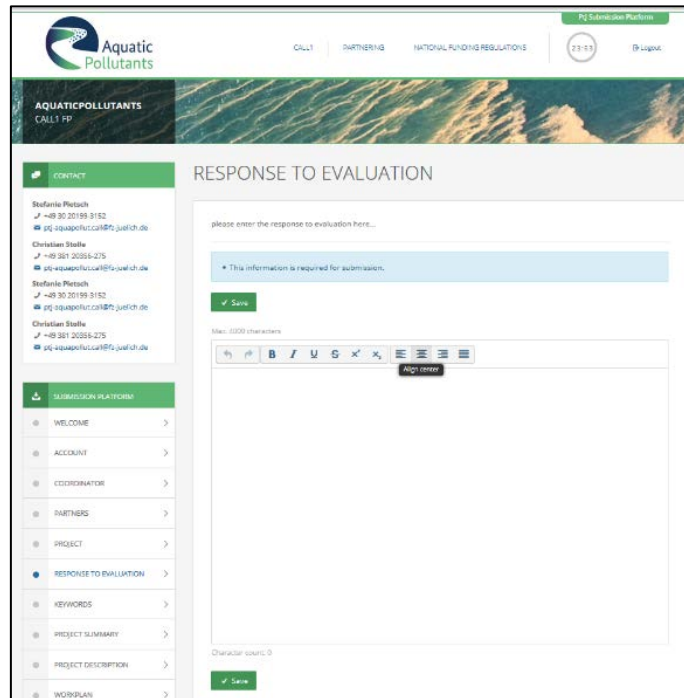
PtJ Submission Platform

Aquatic Pollutants

CALL1 PARTNERING NATIONAL FUNDING REGULATIONS 23:53 Logout

AQUATICPOLLUTANTS
CALL1 FP

CONTACT

Stefanie Pietsch
+49 30 20199-3152
ptj-aquapollut.call@fz-juelich.de
Christian Stolle
+49 381 20356-275
ptj-aquapollut.call@fz-juelich.de
Stefanie Pietsch
+49 30 20199-3152
ptj-aquapollut.call@fz-juelich.de
Christian Stolle
+49 381 20356-275
ptj-aquapollut.call@fz-juelich.de

SUBMISSION PLATFORM

WELCOME
ACCOUNT
COORDINATOR
PARTNERS
PROJECT
RESPONSE TO EVALUATION
KEYWORDS
PROJECT SUMMARY
PROJECT DESCRIPTION
WORKPLAN

RESPONSE TO EVALUATION

please enter the response to evaluation here...

• This information is required for submission.

Save

Max. 3000 characters

B I U S $x^2$ $x_2$

Align center

Character count: 0

Save